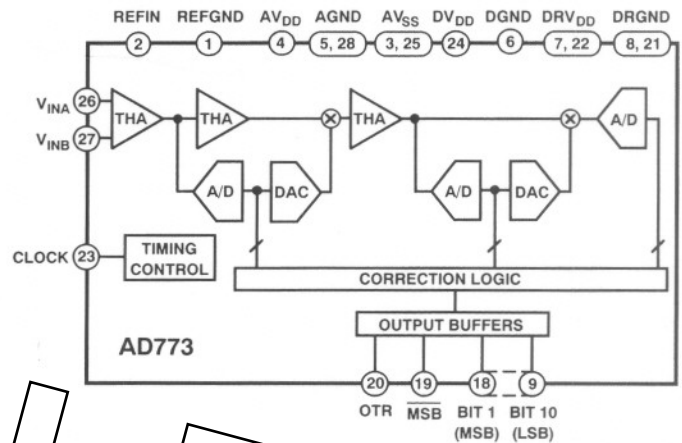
REFIN REFGND $AV_{DD}$ AGND $AV_{SS}$ $DV_{DD}$ DGND $DRV_{DD}$ DRGND

2 1 4 5, 28 3, 25 24 6 7, 22 8, 21

$V_{INA}$ 26

$V_{INB}$ 27

THA THA THA A/D

A/D DAC A/D DAC

CLOCK 23

TIMING CONTROL

CORRECTION LOGIC

OUTPUT BUFFERS

AD773

20 19 18 9

OTR $\overline{MSB}$ BIT 1 (MSB) BIT 10 (LSB)